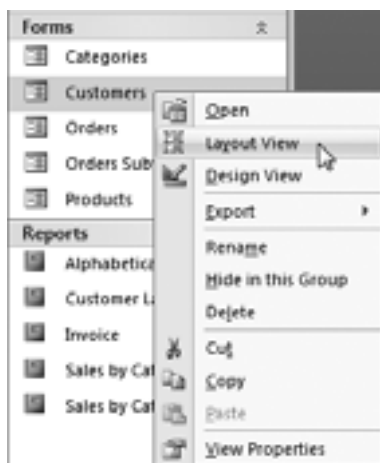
Forms
Categories
Customers
Orders
Orders Sub
Products
Reports
Alphabetica
Customer L
Invoice
Sales by Cat
Sales by Cat

Open
Layout View
Design View
Export
Rename
Hide in this Group
Delete
Cut
Copy
Paste
View Properties